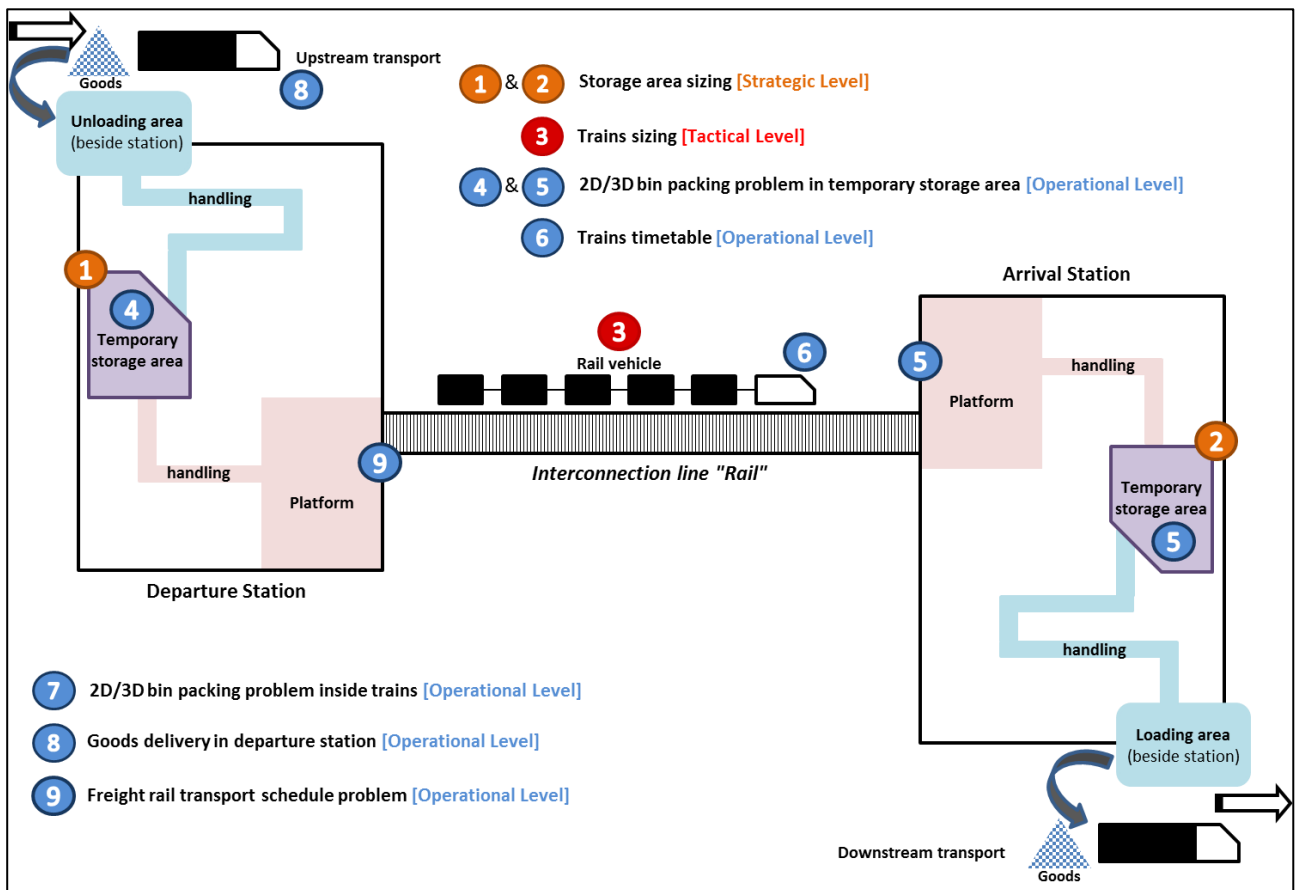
Goods

Upstream transport

8

1 & 2 Storage area sizing [Strategic Level]

3 Trains sizing [Tactical Level]

4 & 5 2D/3D bin packing problem in temporary storage area [Operational Level]

6 Trains timetable [Operational Level]

Unloading area (beside station)

handling

1

4

Temporary storage area

handling

Platform

9

Departure Station

3

Rail vehicle

6

Interconnection line "Rail"

Arrival Station

5

Platform

handling

2

Temporary storage area

5

handling

Loading area (beside station)

7 2D/3D bin packing problem inside trains [Operational Level]

8 Goods delivery in departure station [Operational Level]

9 Freight rail transport schedule problem [Operational Level]

Downstream transport

Goods